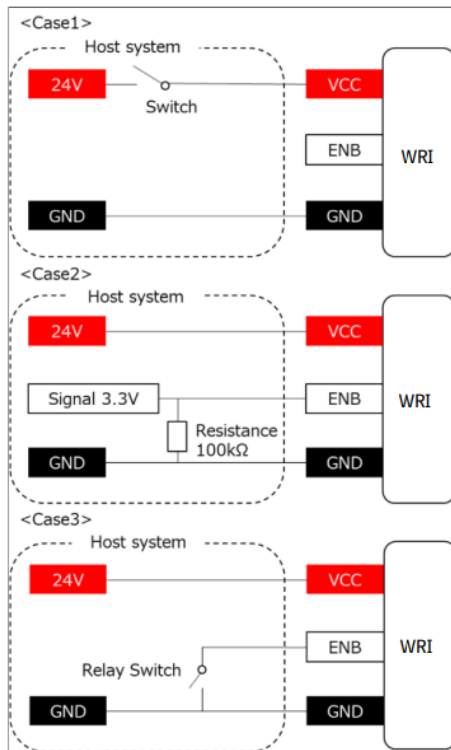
<Case1>

Host system

24V

Switch

VCC

ENB

WRI

GND

GND

<Case2>

Host system

24V

VCC

Signal 3.3V

ENB

WRI

Resistance 100kΩ

GND

GND

<Case3>

Host system

24V

VCC

ENB

WRI

Relay Switch

GND

GND